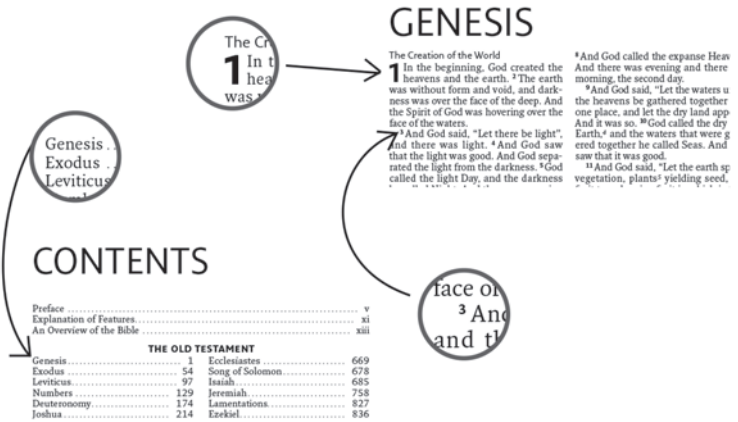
The Cr
1 In t
hea
was

GENESIS

The Creation of the World
1 In the beginning, God created the heavens and the earth. $^2$The earth was without form and void, and darkness was over the face of the deep. And the Spirit of God was hovering over the face of the waters.
$^3$And God said, "Let there be light", and there was light. $^4$And God saw that the light was good. And God separated the light from the darkness. $^5$God called the light Day, and the darkness

$^8$And God called the expanse Heav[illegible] And there was evening and there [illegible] morning, the second day.
$^9$And God said, "Let the waters u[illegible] the heavens be gathered together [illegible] one place, and let the dry land app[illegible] And it was so. $^{10}$God called the dry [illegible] Earth,$^d$ and the waters that were g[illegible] ered together he called Seas. And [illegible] saw that it was good.
$^{11}$And God said, "Let the earth sp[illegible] vegetation, plants$^e$ yielding seed, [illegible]

Genesis
Exodus
Leviticus

face of
$^3$ And
and th

CONTENTS

Preface ........ v
Explanation of Features ........ xi
An Overview of the Bible ........ xiii

THE OLD TESTAMENT

| | | | |
|---|---|---|---|
| Genesis | 1 | Ecclesiastes | 669 |
| Exodus | 54 | Song of Solomon | 678 |
| Leviticus | 97 | Isaiah | 685 |
| Numbers | 129 | Jeremiah | 758 |
| Deuteronomy | 174 | Lamentations | 827 |
| Joshua | 214 | Ezekiel | 836 |